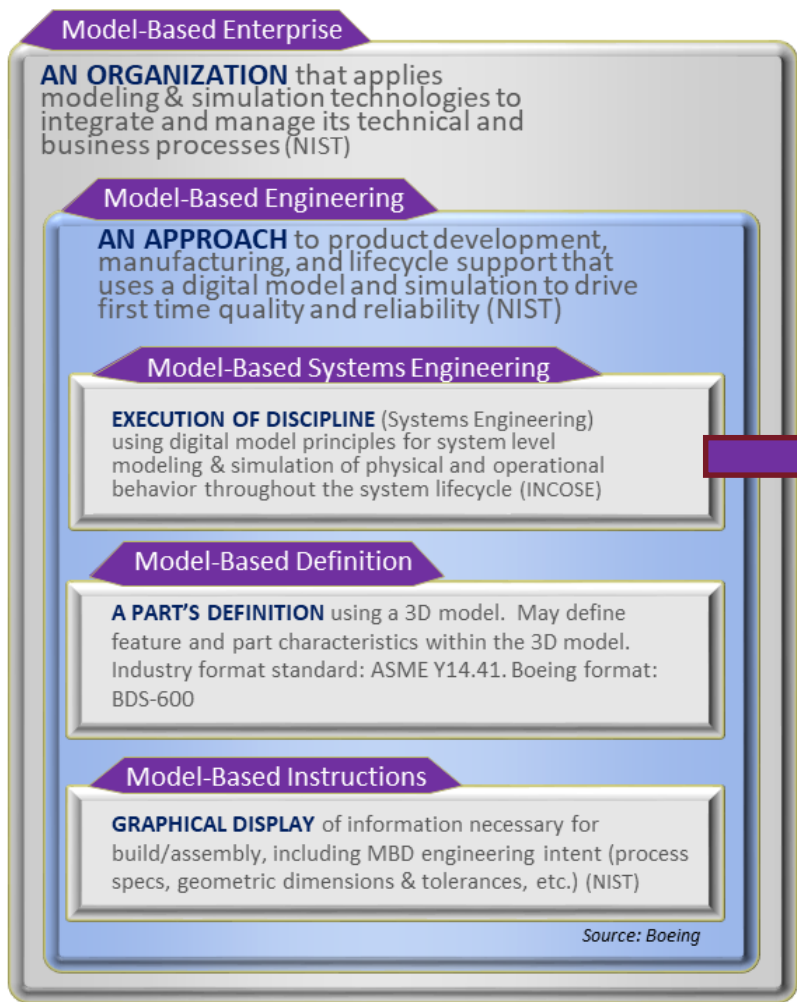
Model-Based Enterprise

AN ORGANIZATION that applies modeling & simulation technologies to integrate and manage its technical and business processes (NIST)

Model-Based Engineering

AN APPROACH to product development, manufacturing, and lifecycle support that uses a digital model and simulation to drive first time quality and reliability (NIST)

Model-Based Systems Engineering

EXECUTION OF DISCIPLINE (Systems Engineering) using digital model principles for system level modeling & simulation of physical and operational behavior throughout the system lifecycle (INCOSE)

Model-Based Definition

A PART'S DEFINITION using a 3D model. May define feature and part characteristics within the 3D model. Industry format standard: ASME Y14.41. Boeing format: BDS-600

Model-Based Instructions

GRAPHICAL DISPLAY of information necessary for build/assembly, including MBD engineering intent (process specs, geometric dimensions & tolerances, etc.) (NIST)

Source: Boeing